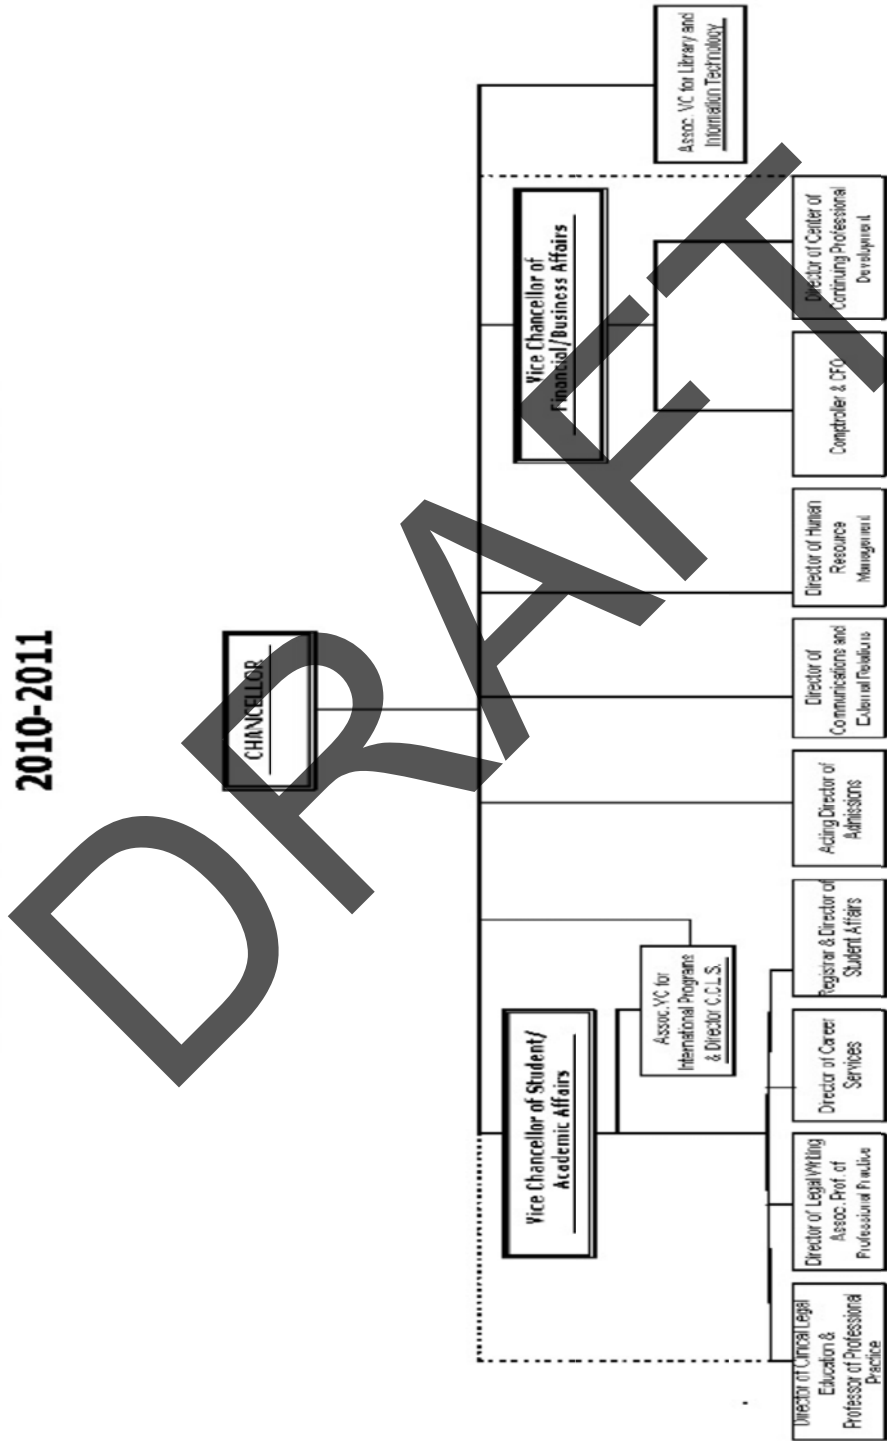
2010-2011

CHANCELLOR

DRAFT

Vice Chancellor of Student/ Academic Affairs

Assoc. VC for International Programs & Director C.C.L.S.

Director of Clinical Legal Education & Professor of Professional Practice

Director of Legal Writing Assoc. Prof. of Professional Practice

Director of Career Services

Registrar & Director of Student Affairs

Acting Director of Admissions

Director of Communications and External Relations

Director of Human Resource Management

Vice Chancellor of Financial/Business Affairs

Comptroller & CFO

Director of Center of Continuing Professional Development

Assoc. VC for Library and Information Technology